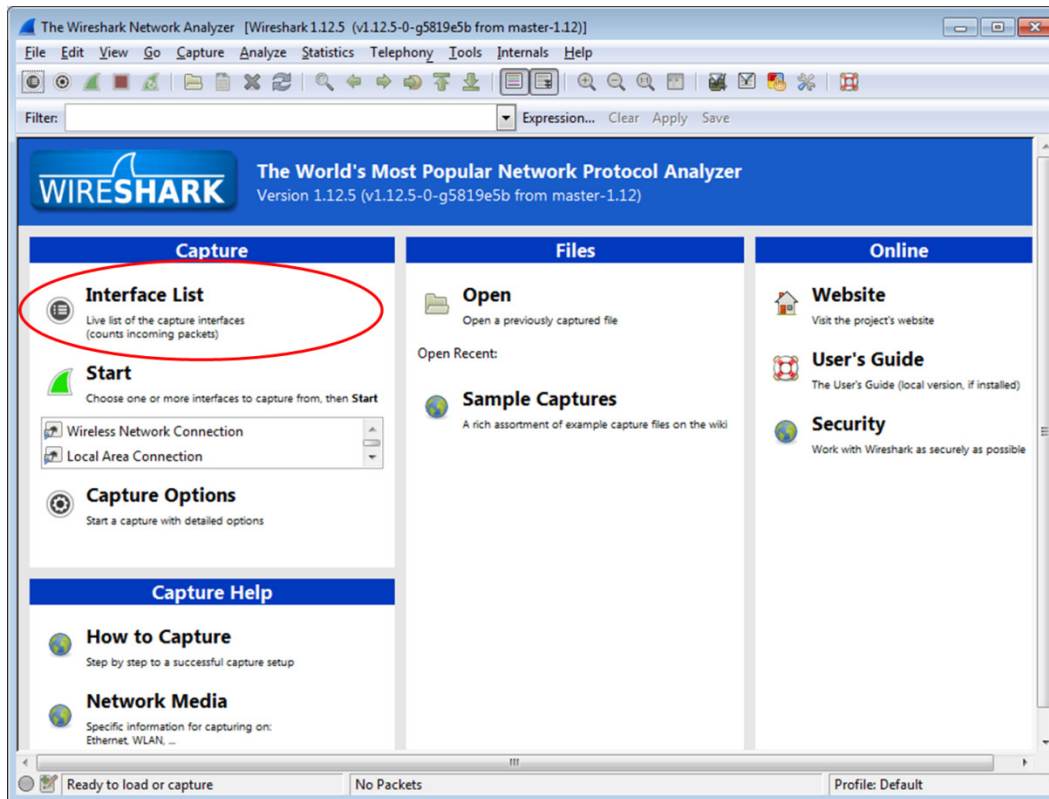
The Wireshark Network Analyzer [Wireshark 1.12.5 (v1.12.5-0-g5819e5b from master-1.12)]

File Edit View Go Capture Analyze Statistics Telephony Tools Internals Help

Filter: Expression... Clear Apply Save

WIRESHARK

The World's Most Popular Network Protocol Analyzer
Version 1.12.5 (v1.12.5-0-g5819e5b from master-1.12)

Capture

Interface List
Live list of the capture interfaces (counts incoming packets)

Start
Choose one or more interfaces to capture from, then Start

Wireless Network Connection
Local Area Connection

Capture Options
Start a capture with detailed options

Capture Help

How to Capture
Step by step to a successful capture setup

Network Media
Specific information for capturing on: Ethernet, WLAN, ...

Files

Open
Open a previously captured file

Open Recent:

Sample Captures
A rich assortment of example capture files on the wiki

Online

Website
Visit the project's website

User's Guide
The User's Guide (local version, if installed)

Security
Work with Wireshark as securely as possible

Ready to load or capture | No Packets | Profile: Default